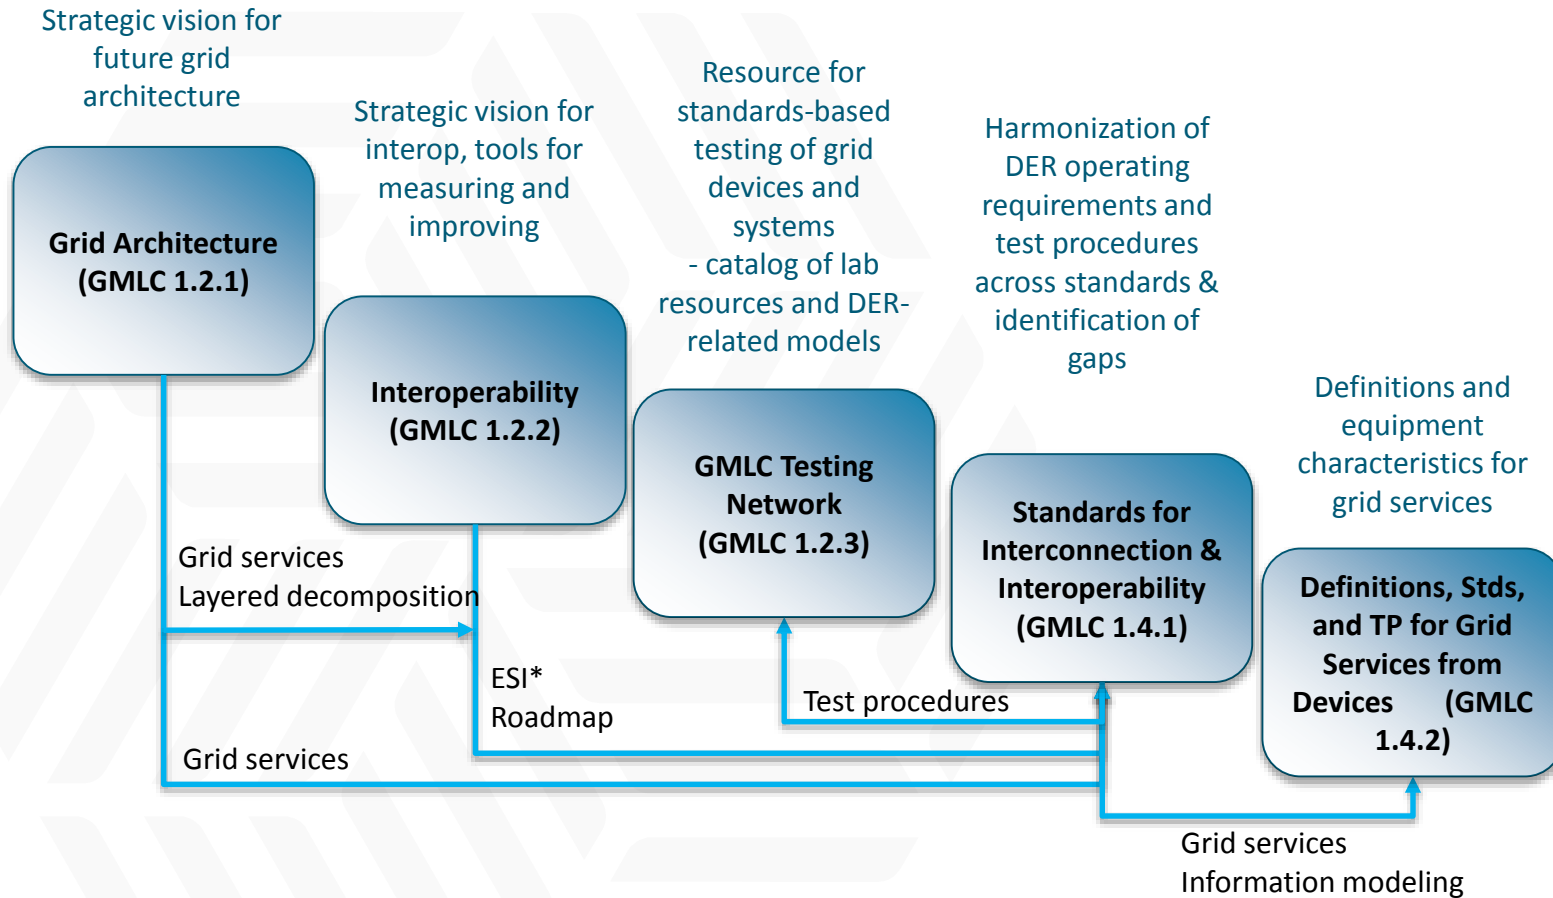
Strategic vision for future grid architecture

Grid Architecture (GMLC 1.2.1)

Strategic vision for interop, tools for measuring and improving

Interoperability (GMLC 1.2.2)

Resource for standards-based testing of grid devices and systems
- catalog of lab resources and DER-related models

GMLC Testing Network (GMLC 1.2.3)

Harmonization of DER operating requirements and test procedures across standards & identification of gaps

Standards for Interconnection & Interoperability (GMLC 1.4.1)

Definitions and equipment characteristics for grid services

Definitions, Stds, and TP for Grid Services from Devices (GMLC 1.4.2)

Grid services
Layered decomposition

ESI*
Roadmap

Test procedures

Grid services

Grid services
Information modeling